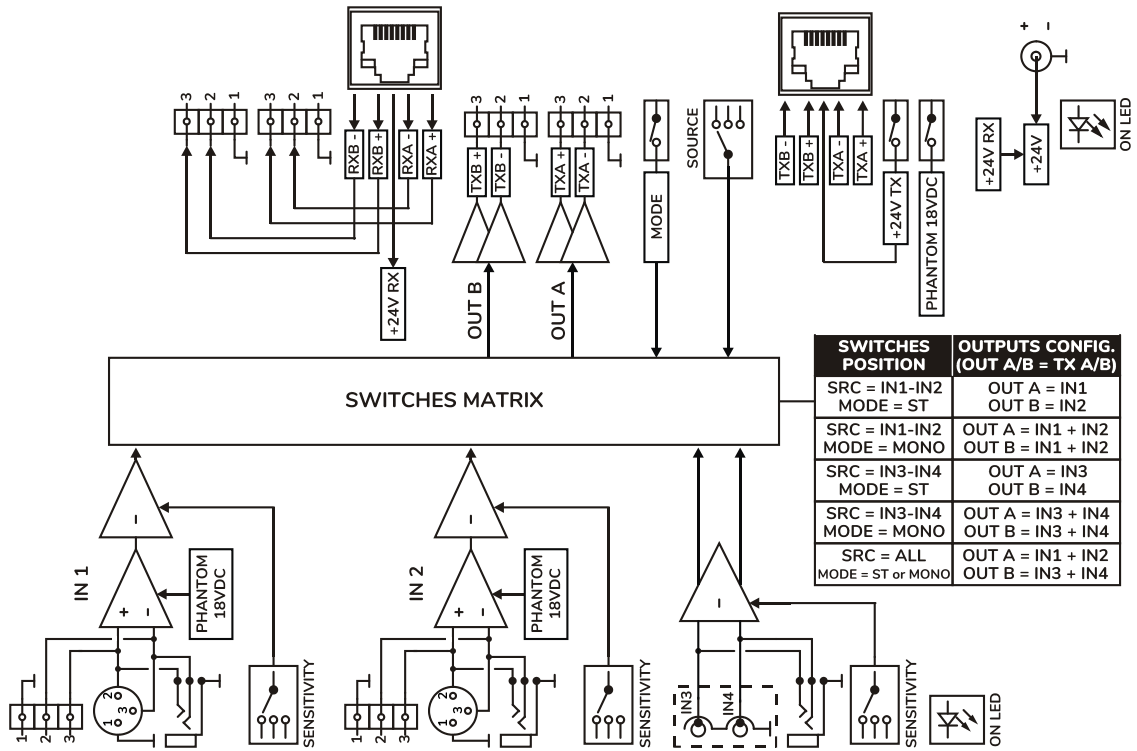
3 2 1
3 2 1
RXB -
RXB +
RXA -
RXA +
+24V RX
3 2 1
TXB +
TXB -
3 2 1
TXA +
TXA -
OUT B
OUT A
MODE
SOURCE
TXB -
TXB +
TXA -
TXA +
+24V TX
PHANTOM 18VDC
+ -
+24V RX
+24V
ON LED
SWITCHES MATRIX

| SWITCHES POSITION | OUTPUTS CONFIG. (OUT A/B = TX A/B) |
|---|---|
| SRC = IN1-IN2 MODE = ST | OUT A = IN1 OUT B = IN2 |
| SRC = IN1-IN2 MODE = MONO | OUT A = IN1 + IN2 OUT B = IN1 + IN2 |
| SRC = IN3-IN4 MODE = ST | OUT A = IN3 OUT B = IN4 |
| SRC = IN3-IN4 MODE = MONO | OUT A = IN3 + IN4 OUT B = IN3 + IN4 |
| SRC = ALL MODE = ST or MONO | OUT A = IN1 + IN2 OUT B = IN3 + IN4 |

IN 1
-
+ -
PHANTOM 18VDC
1 2 3
1 2 3
SENSITIVITY
IN 2
-
+ -
PHANTOM 18VDC
1 2 3
1 2 3
SENSITIVITY
-
IN3
IN4
SENSITIVITY
ON LED